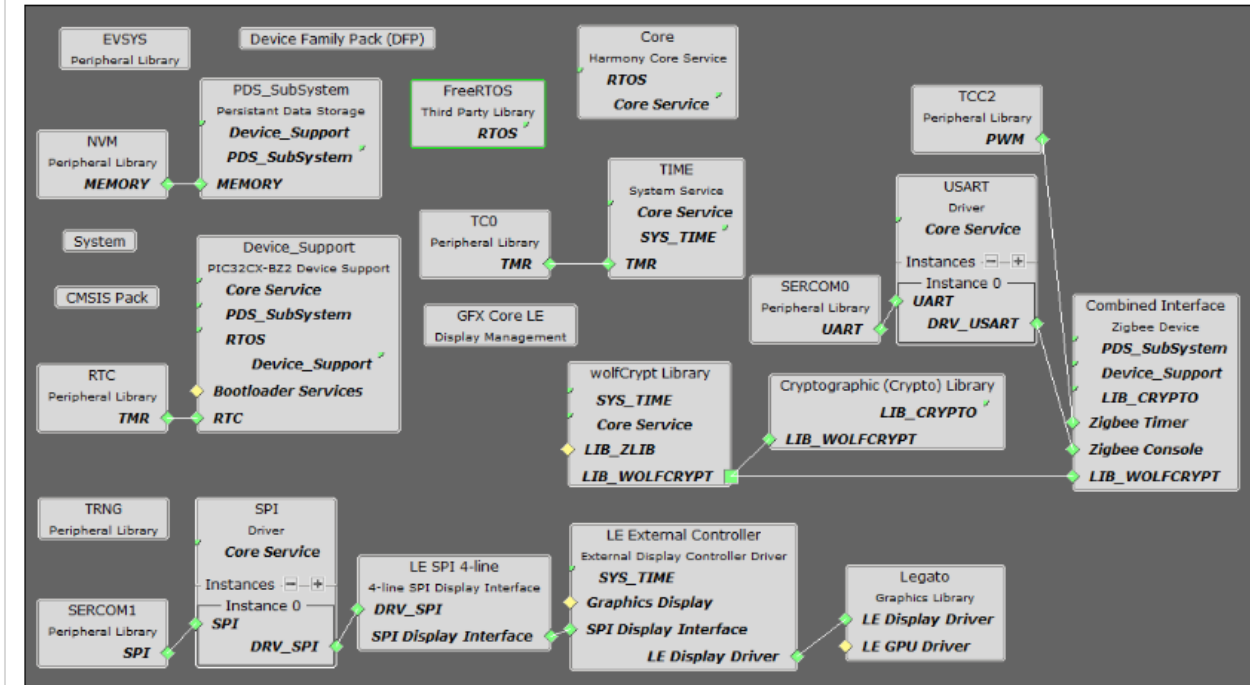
EVSYS
Peripheral Library

Device Family Pack (DFP)

Core
Harmony Core Service
RTOS
Core Service

PDS_SubSystem
Persistant Data Storage
Device_Support
PDS_SubSystem
MEMORY

FreeRTOS
Third Party Library
RTOS

NVM
Peripheral Library
MEMORY

TCC2
Peripheral Library
PWM

TIME
System Service
Core Service
SYS_TIME
TMR

USART
Driver
Core Service
Instances
Instance 0
UART
DRV_USART

TC0
Peripheral Library
TMR

System

Device_Support
PIC32CX-BZ2 Device Support
Core Service
PDS_SubSystem
RTOS
Device_Support
Bootloader Services
RTC

CMSIS Pack

SERCOM0
Peripheral Library
UART

GFX Core LE
Display Management

Combined Interface
Zigbee Device
PDS_SubSystem
Device_Support
LIB_CRYPTO
Zigbee Timer
Zigbee Console
LIB_WOLFCRYPT

RTC
Peripheral Library
TMR

wolfCrypt Library
SYS_TIME
Core Service
LIB_ZLIB
LIB_WOLFCRYPT

Cryptographic (Crypto) Library
LIB_CRYPTO
LIB_WOLFCRYPT

TRNG
Peripheral Library

SPI
Driver
Core Service
Instances
Instance 0
SPI
DRV_SPI

LE SPI 4-line
4-line SPI Display Interface
DRV_SPI
SPI Display Interface

LE External Controller
External Display Controller Driver
SYS_TIME
Graphics Display
SPI Display Interface
LE Display Driver

Legato
Graphics Library
LE Display Driver
LE GPU Driver

SERCOM1
Peripheral Library
SPI